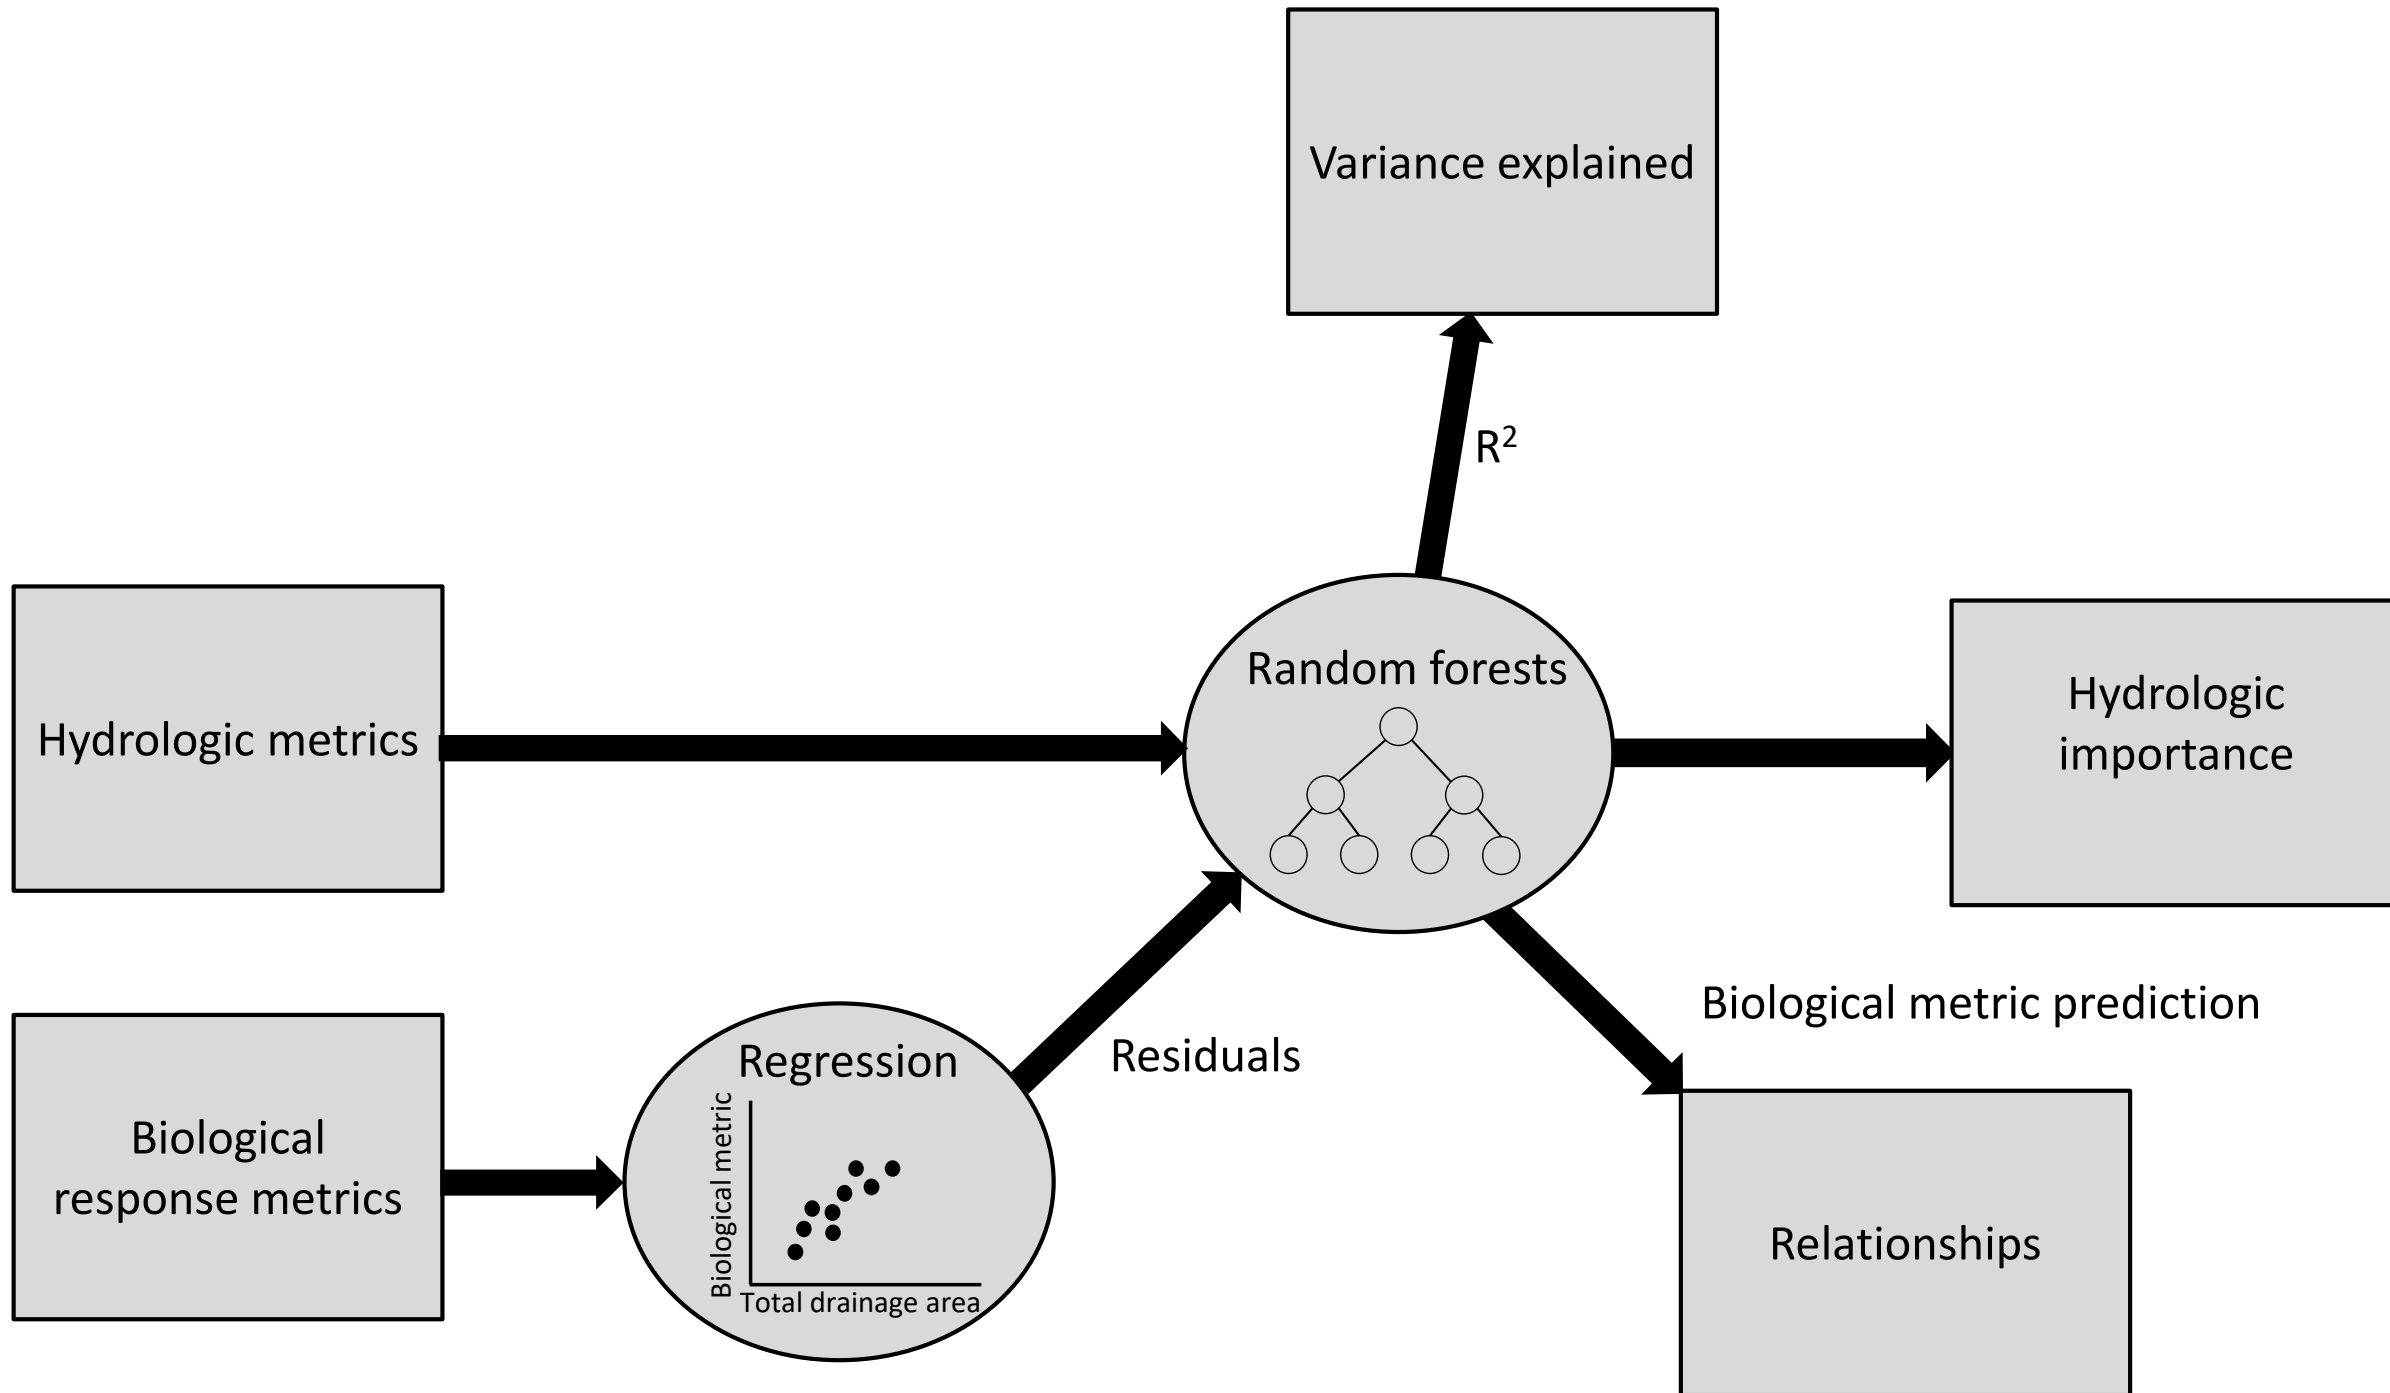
Variance explained

$R^2$

Hydrologic metrics

Random forests

Hydrologic importance

Biological response metrics

Regression

Biological metric

Total drainage area

Residuals

Biological metric prediction

Relationships